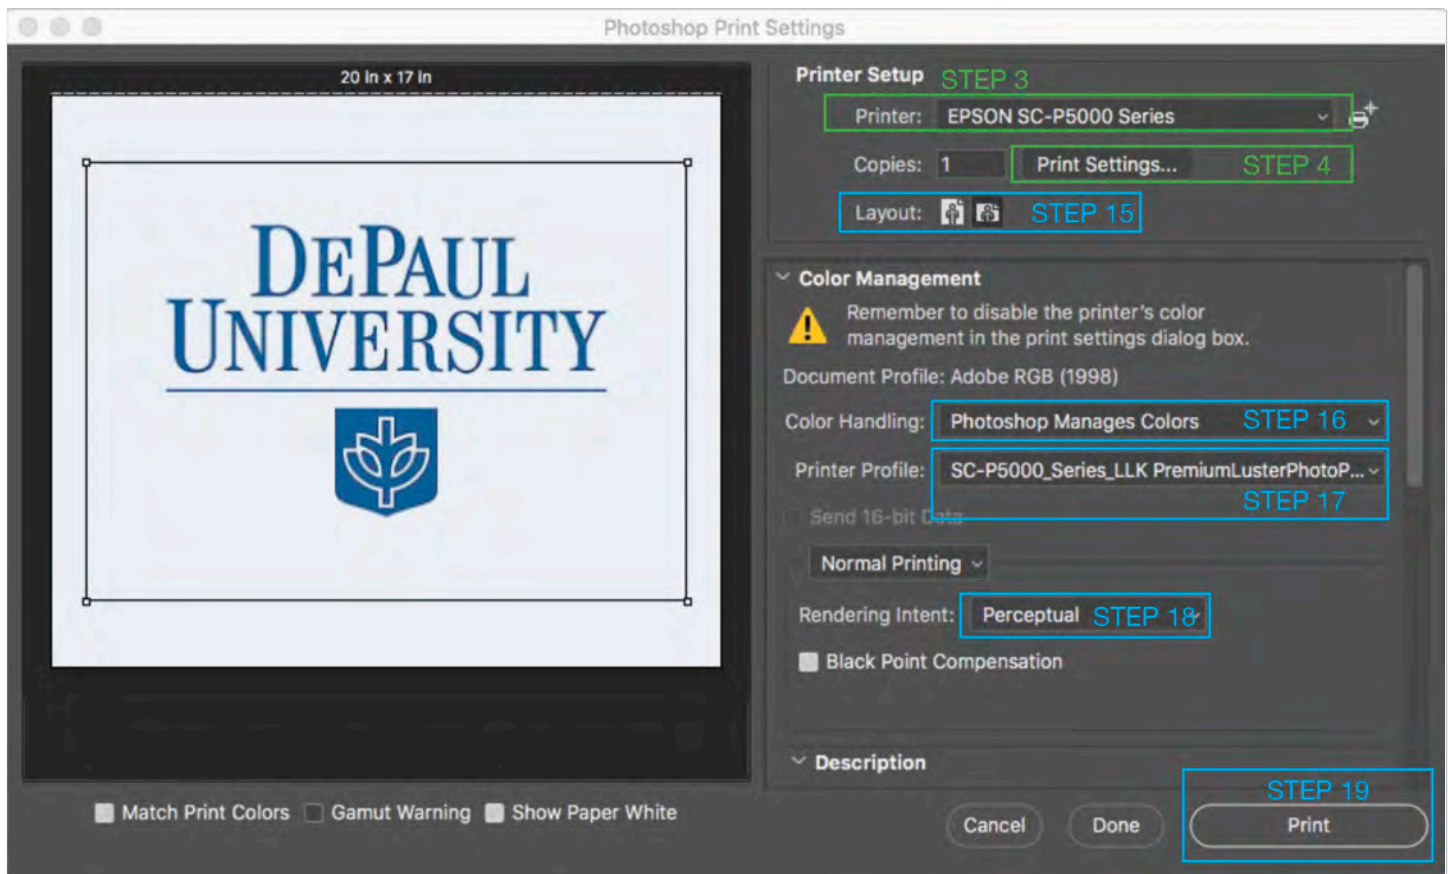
Photoshop Print Settings

20 in x 17 in

DePaul University

Printer Setup STEP 3

Printer: EPSON SC-P5000 Series

Copies: 1 Print Settings... STEP 4

Layout: STEP 15

Color Management

Remember to disable the printer's color management in the print settings dialog box.

Document Profile: Adobe RGB (1998)

Color Handling: Photoshop Manages Colors STEP 16

Printer Profile: SC-P5000_Series_LLK PremiumLusterPhotoP... STEP 17

Send 16-bit Data

Normal Printing

Rendering Intent: Perceptual STEP 18

Black Point Compensation

Description

Match Print Colors Gamut Warning Show Paper White

Cancel Done STEP 19 Print